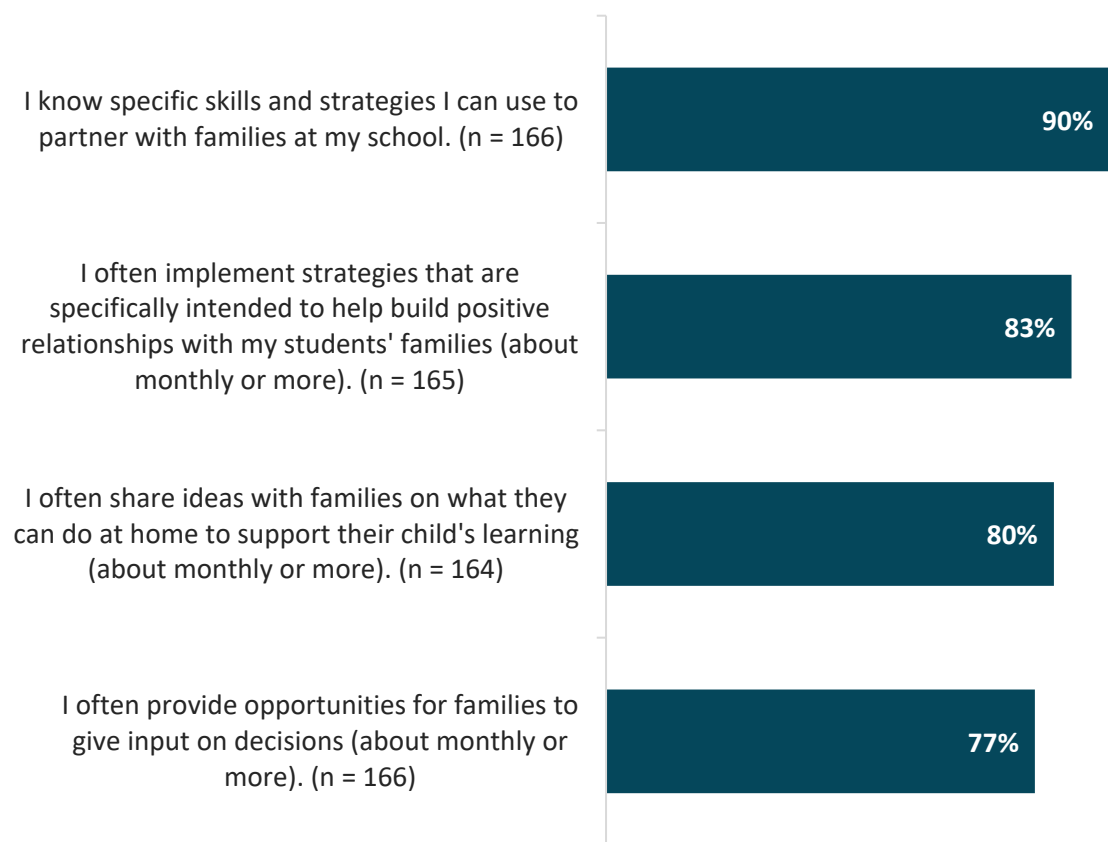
I know specific skills and strategies I can use to partner with families at my school. (n = 166)

90%

I often implement strategies that are specifically intended to help build positive relationships with my students' families (about monthly or more). (n = 165)

83%

I often share ideas with families on what they can do at home to support their child's learning (about monthly or more). (n = 164)

80%

I often provide opportunities for families to give input on decisions (about monthly or more). (n = 166)

77%